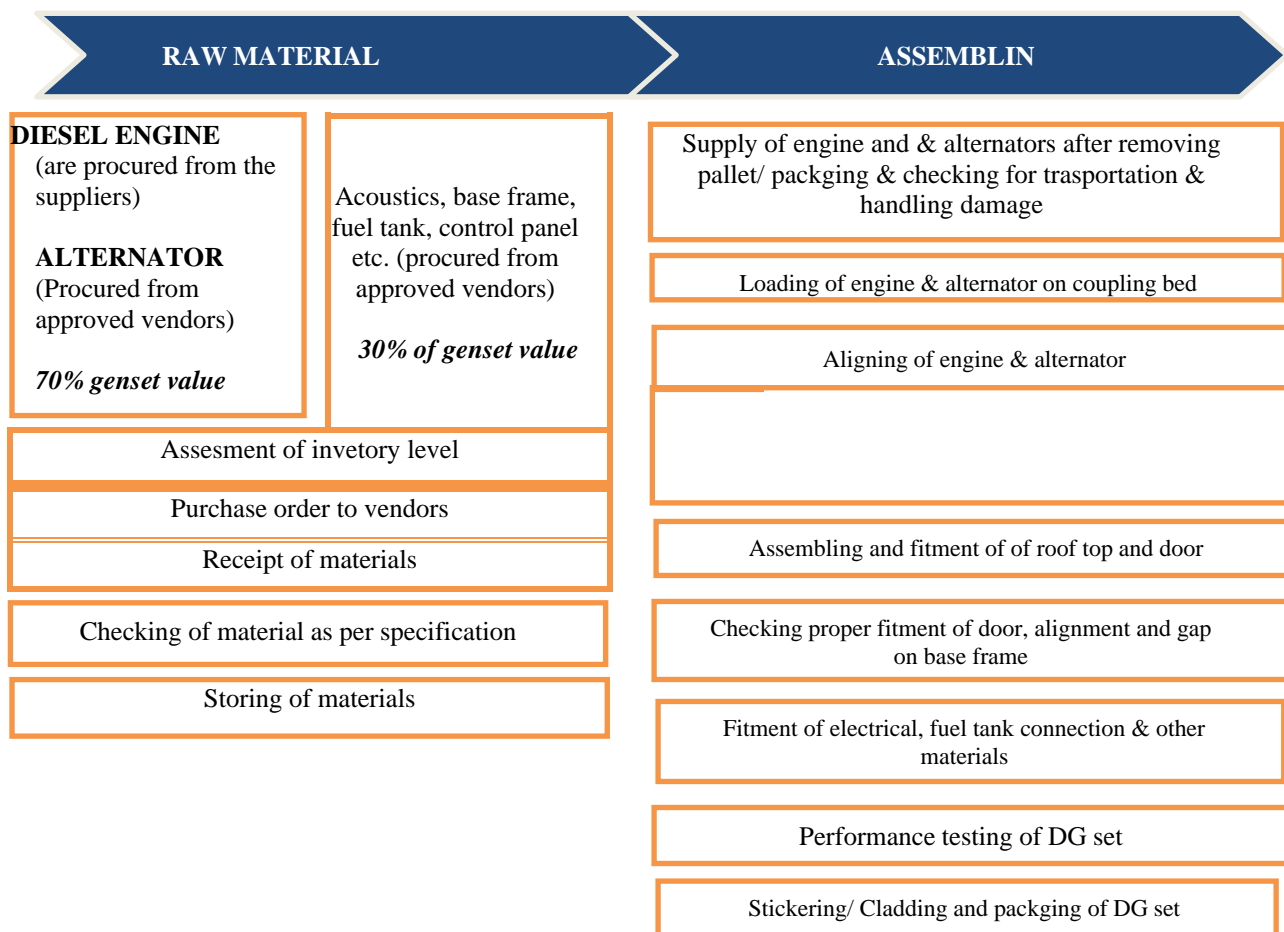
RAW MATERIAL

ASSEMBLIN

DIESEL ENGINE
(are procured from the suppliers)

ALTERNATOR
(Procured from approved vendors)

*70% genset value*

Acoustics, base frame, fuel tank, control panel etc. (procured from approved vendors)

*30% of genset value*

Assesment of invetory level

Purchase order to vendors

Receipt of materials

Checking of material as per specification

Storing of materials

Supply of engine and & alternators after removing pallet/ packging & checking for trasportation & handling damage

Loading of engine & alternator on coupling bed

Aligning of engine & alternator

Assembling and fitment of of roof top and door

Checking proper fitment of door, alignment and gap on base frame

Fitment of electrical, fuel tank connection & other materials

Performance testing of DG set

Stickering/ Cladding and packging of DG set